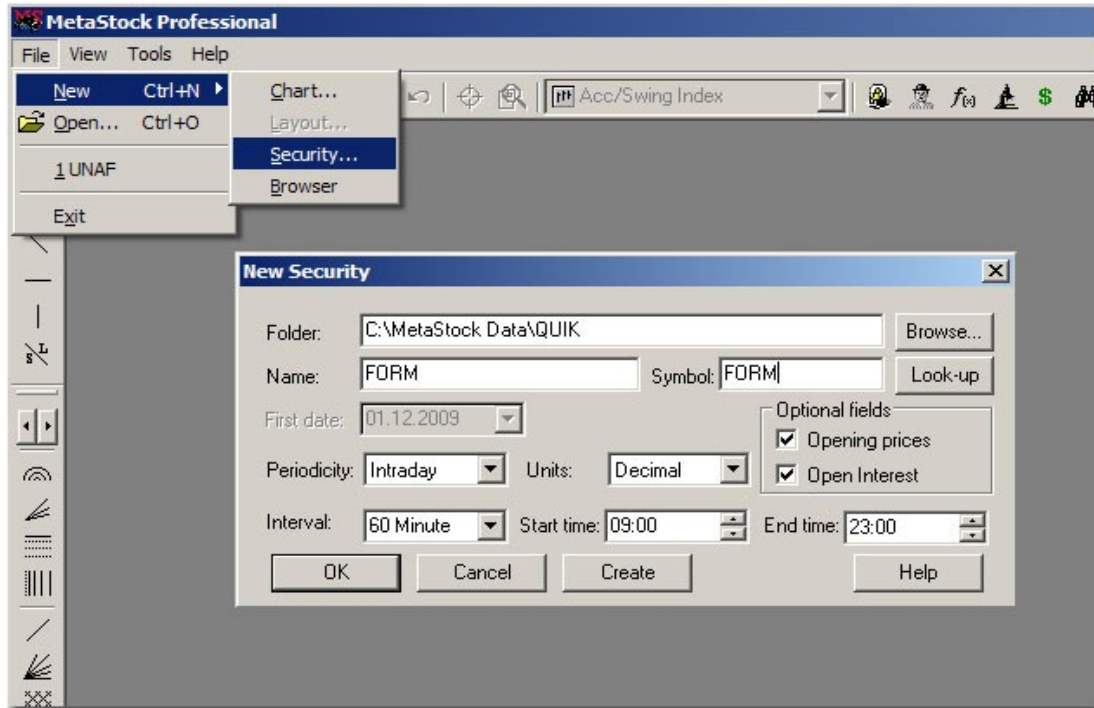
MetaStock Professional

File View Tools Help

New Ctrl+N
Open... Ctrl+O
1 UNAF
Exit

Chart...
Layout...
Security...
Browser

Acc/Swing Index

$f_{(x)}$ $

New Security

Folder: C:\MetaStock Data\QUIK
Browse...

Name: FORM
Symbol: FORM
Look-up

First date: 01.12.2009

Optional fields
Opening prices
Open Interest

Periodicity: Intraday
Units: Decimal

Interval: 60 Minute
Start time: 09:00
End time: 23:00

OK
Cancel
Create
Help